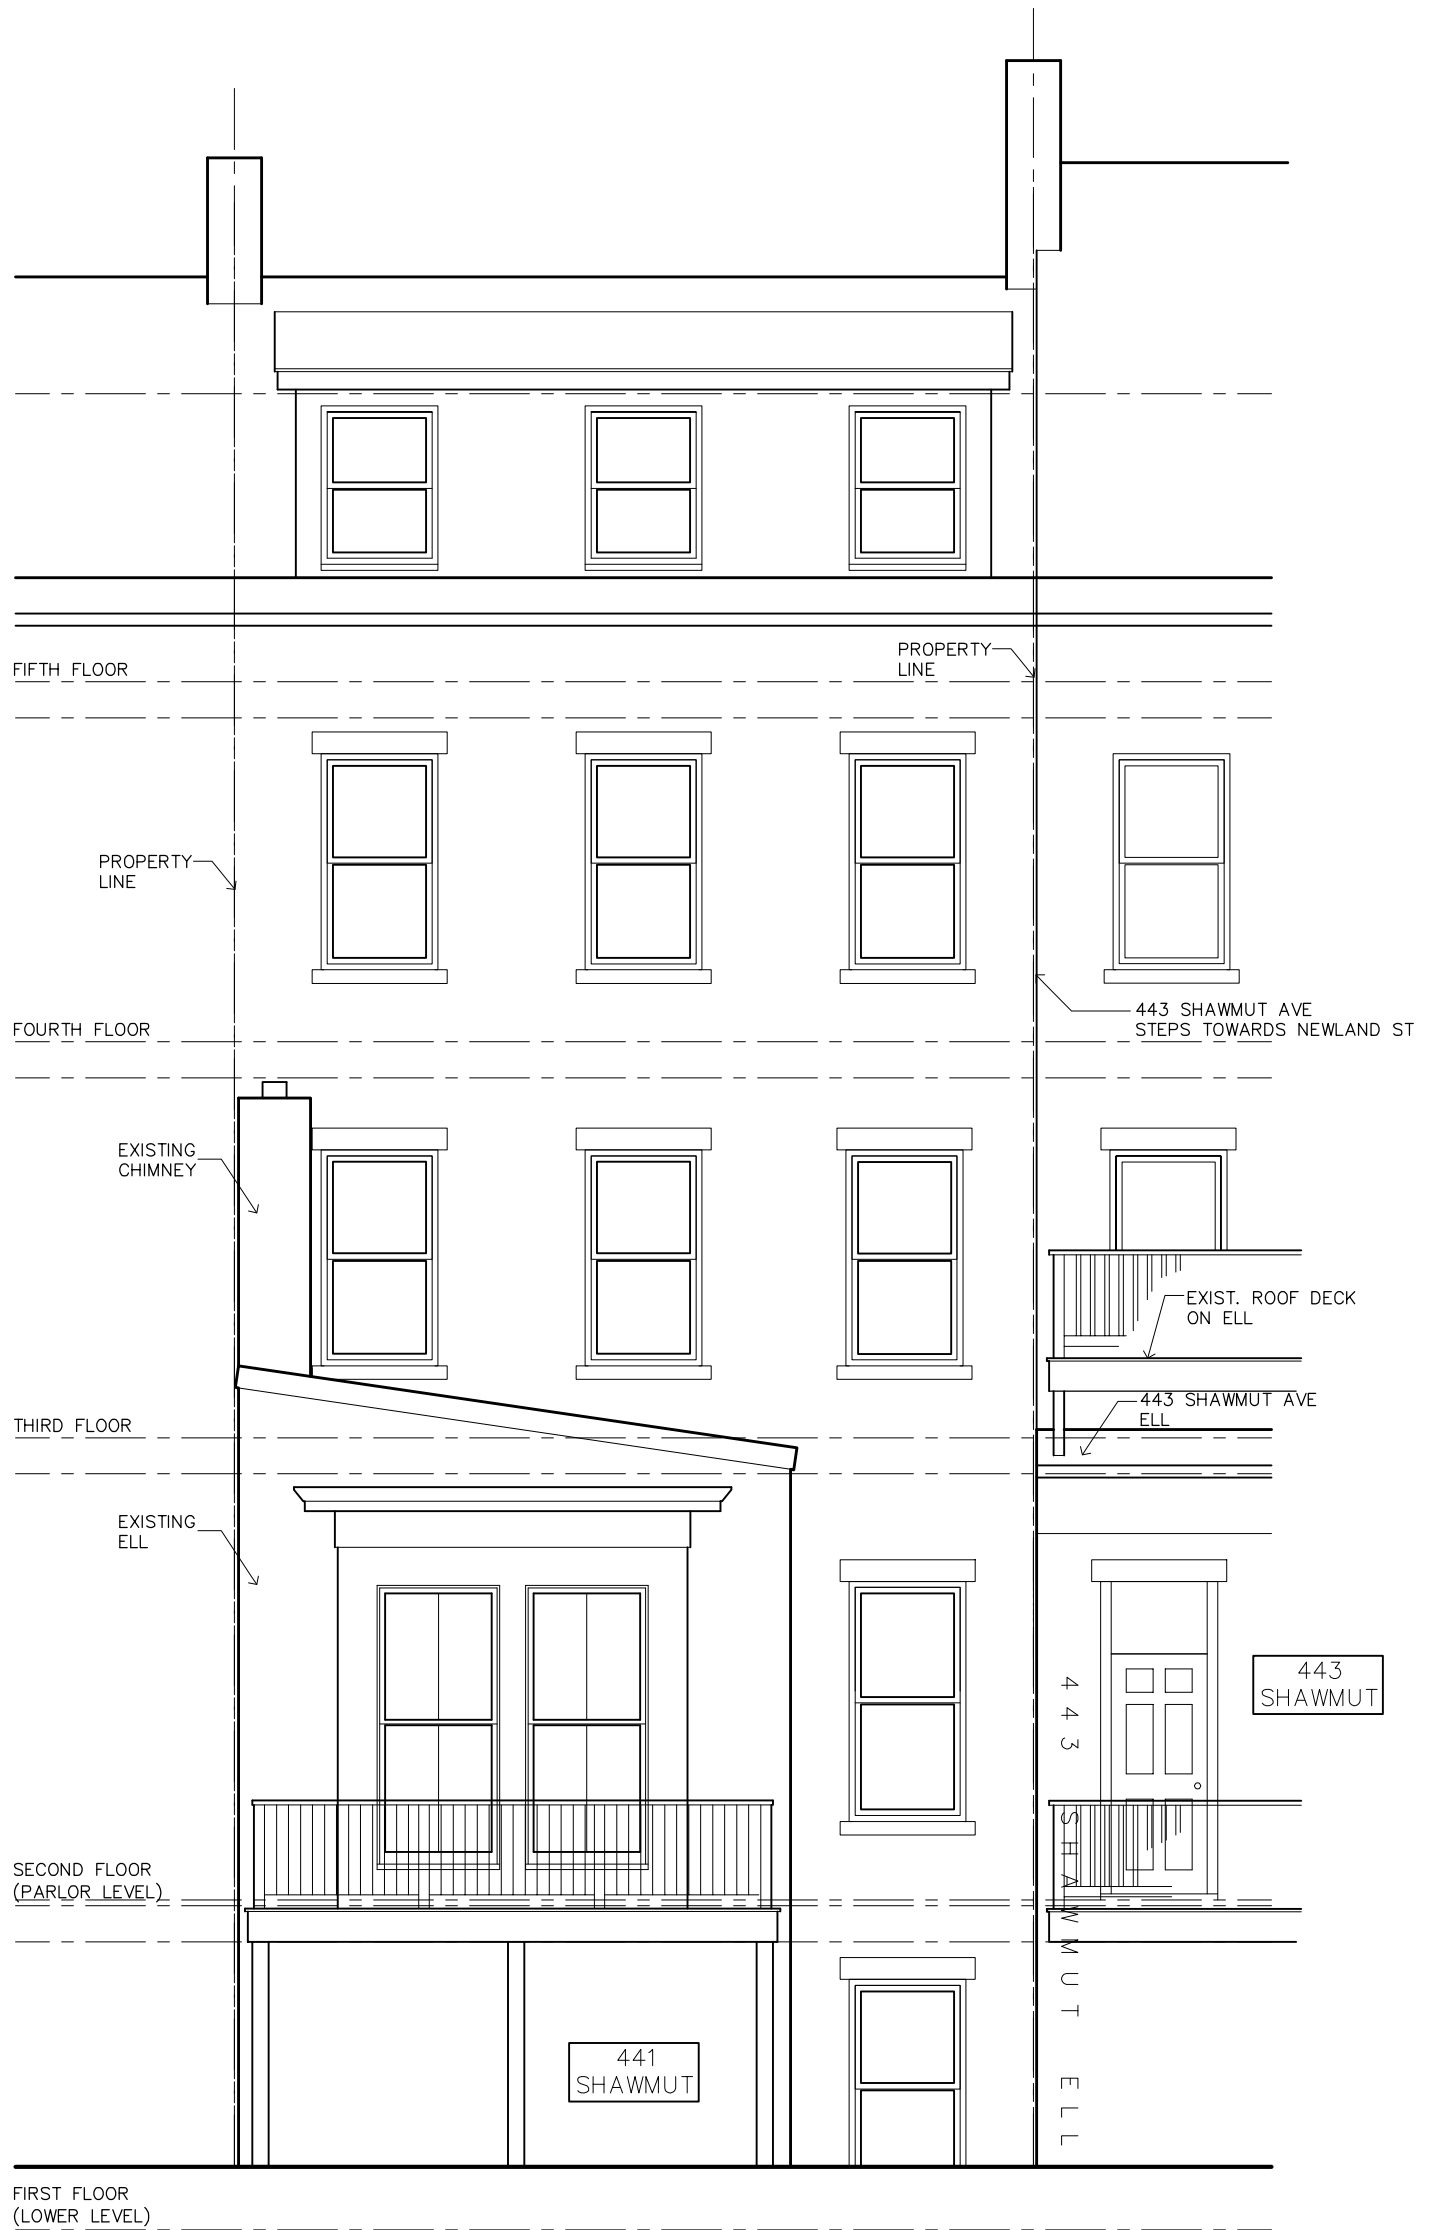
FIFTH FLOOR

PROPERTY LINE

PROPERTY LINE

443 SHAWMUT AVE STEPS TOWARDS NEWLAND ST

FOURTH FLOOR

EXISTING CHIMNEY

EXIST. ROOF DECK ON ELL

443 SHAWMUT AVE ELL

THIRD FLOOR

EXISTING ELL

443 SHAWMUT

443 SHAWMUT ELL

SECOND FLOOR (PARLOR LEVEL)

441 SHAWMUT

FIRST FLOOR (LOWER LEVEL)